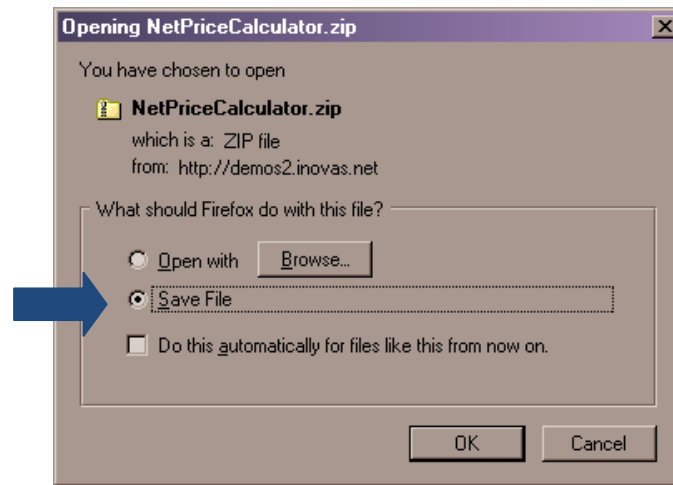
Opening NetPriceCalculator.zip

You have chosen to open

NetPriceCalculator.zip

which is a: ZIP file

from: http://demos2.inovas.net

What should Firefox do with this file?

Open with

Browse...

Save File

Do this automatically for files like this from now on.

OK

Cancel